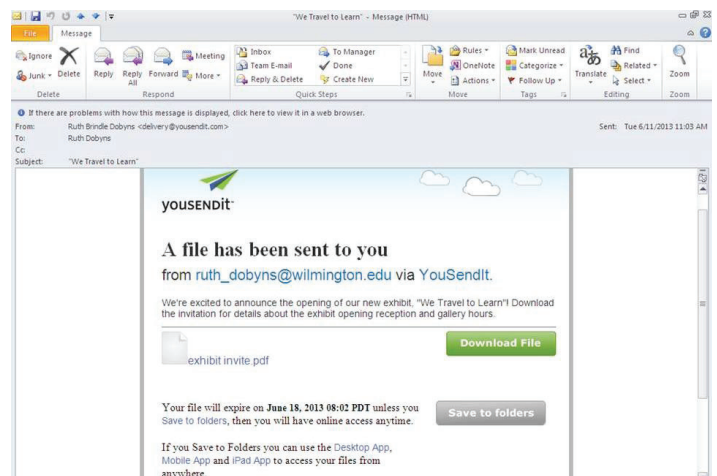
"We Travel to Learn" - Message (HTML)

File Message

Ignore Junk Delete Reply Reply All Forward More Meeting
Delete Respond

Inbox To Manager Team E-mail Done Reply & Delete Create New
Quick Steps

Move Rules OneNote Actions
Move

Mark Unread Categorize Follow Up
Tags

Translate Find Related Select
Editing

Zoom
Zoom

If there are problems with how this message is displayed, click here to view it in a web browser.
From: Ruth Brindle Dobyns <delivery@yousendit.com>
To: Ruth Dobyns
Cc:
Subject: "We Travel to Learn"

Sent: Tue 6/11/2013 11:03 AM

yousendit

A file has been sent to you

from ruth_dobyns@wilmington.edu via YouSendIt.

We're excited to announce the opening of our new exhibit, "We Travel to Learn"! Download the invitation for details about the exhibit opening reception and gallery hours.

exhibit invite.pdf

Download File

Your file will expire on June 18, 2013 08:02 PDT unless you Save to folders, then you will have online access anytime.

Save to folders

If you Save to Folders you can use the Desktop App, Mobile App and iPad App to access your files from anywhere.